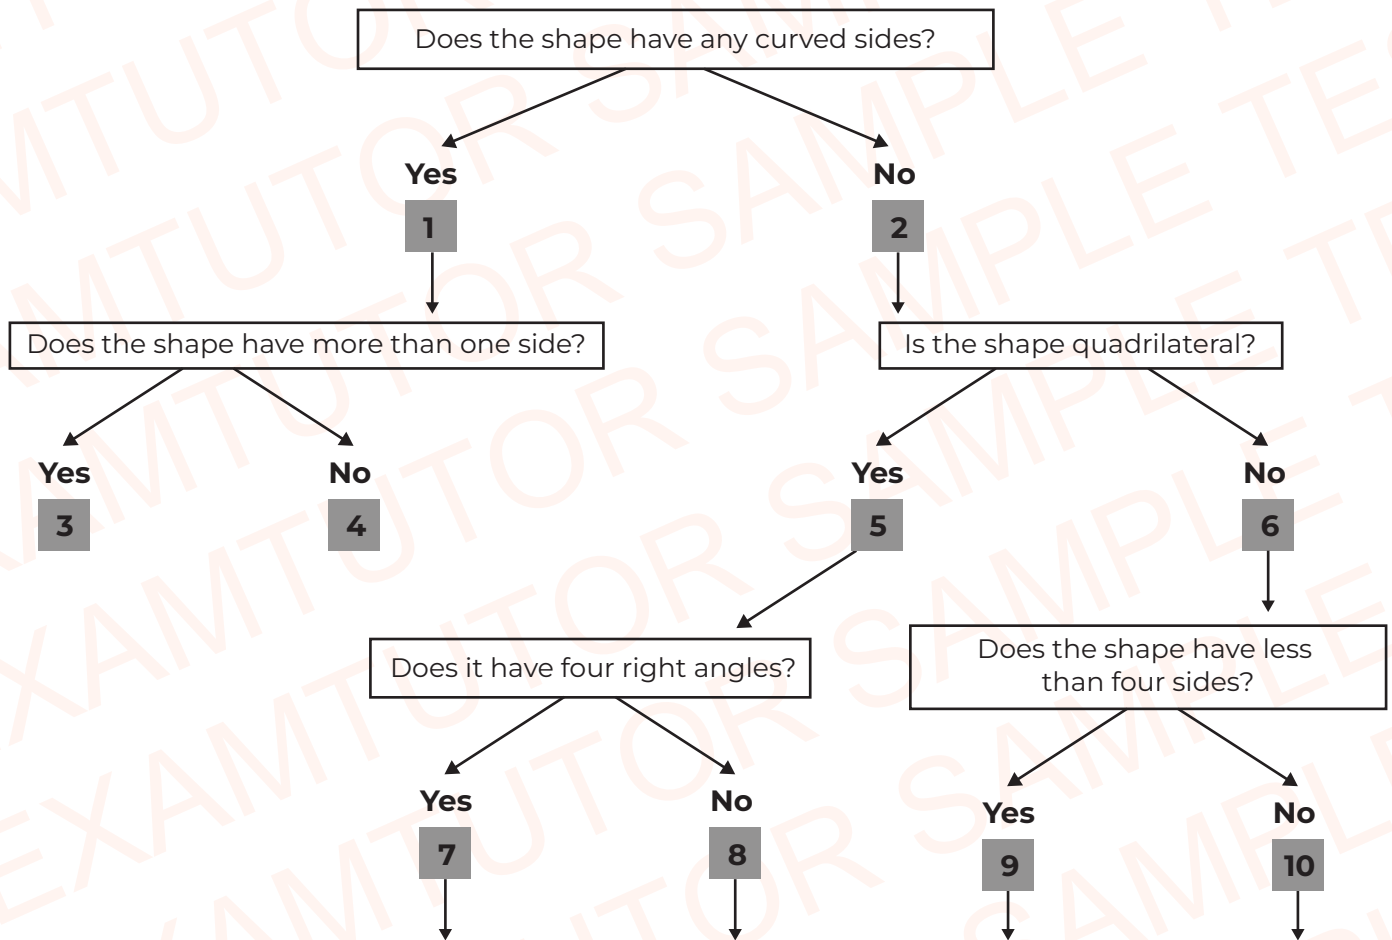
Does the shape have any curved sides?

Yes
1

No
2

Does the shape have more than one side?

Is the shape quadrilateral?

Yes
3

No
4

Yes
5

No
6

Does it have four right angles?

Does the shape have less than four sides?

Yes
7

No
8

Yes
9

No
10

EXAMTUTOR SAMPLE TEST